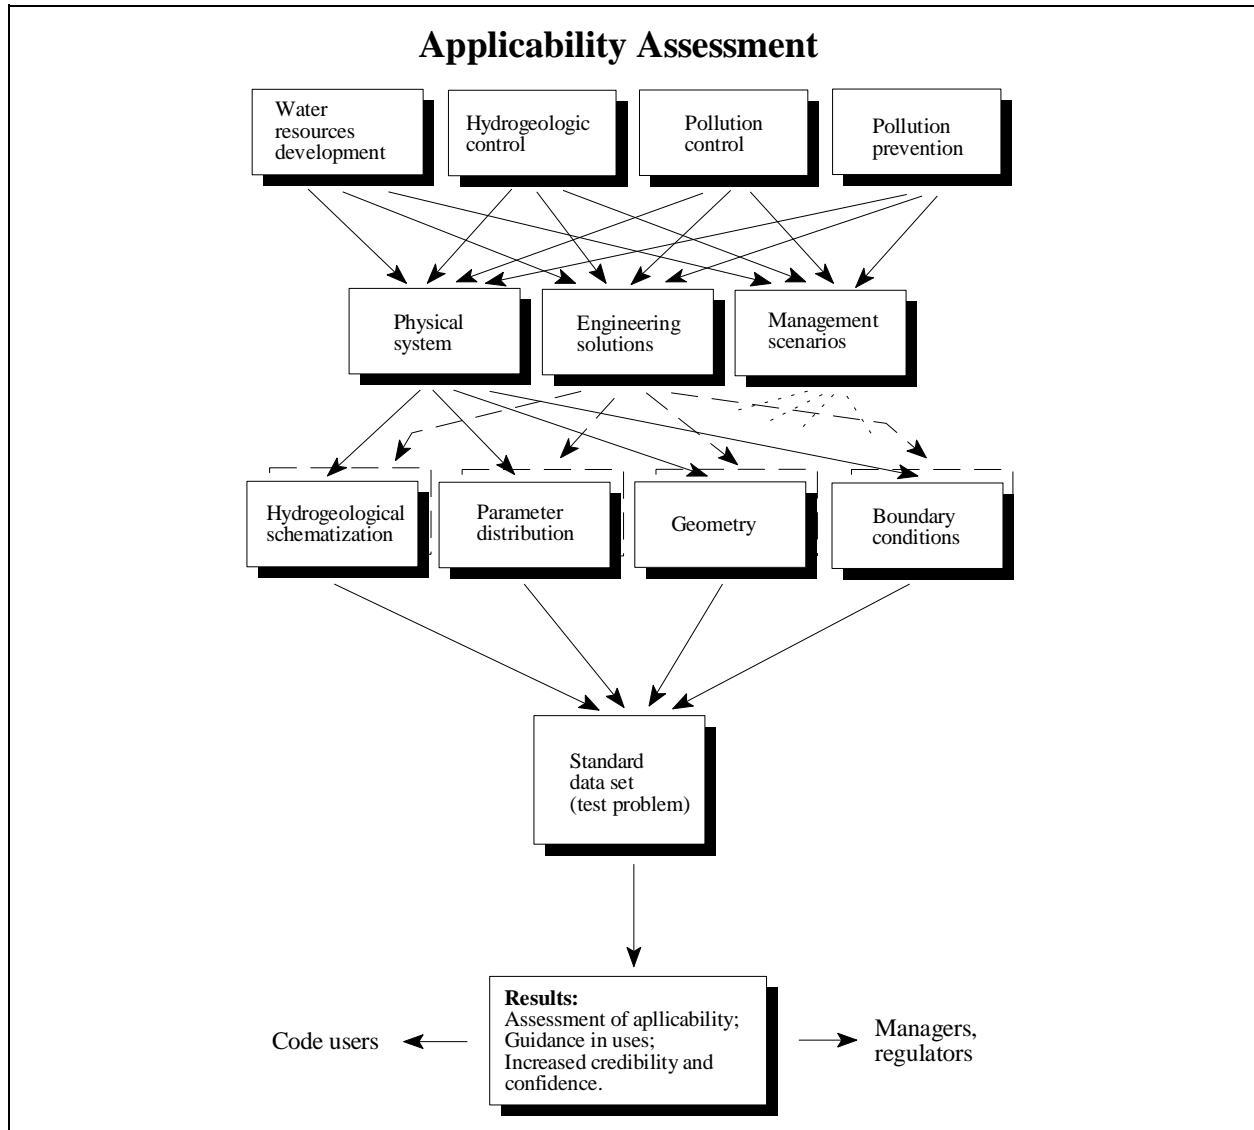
Applicability Assessment

Water resources development

Hydrogeologic control

Pollution control

Pollution prevention

Physical system

Engineering solutions

Management scenarios

Hydrogeological schematization

Parameter distribution

Geometry

Boundary conditions

Standard data set (test problem)

Code users

**Results:**
Assessment of apllicability;
Guidance in uses;
Increased credibility and confidence.

Managers, regulators